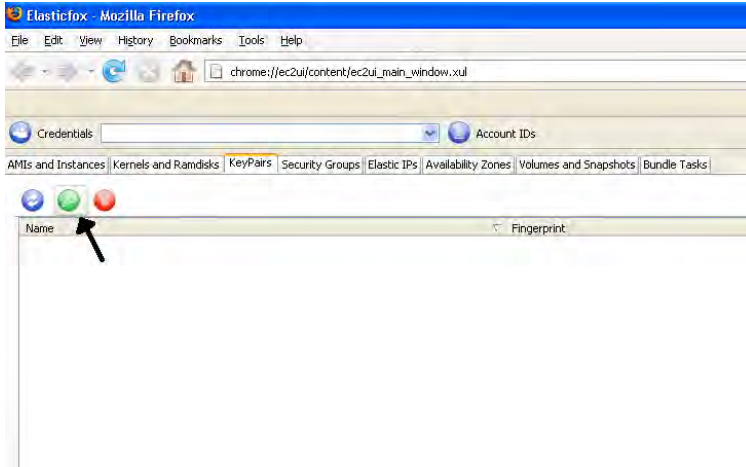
Elasticfox - Mozilla Firefox

File Edit View History Bookmarks Tools Help

chrome://ec2ui/content/ec2ui_main_window.xul

Credentials

Account IDs

AMIs and Instances | Kernels and Ramdisks | KeyPairs | Security Groups | Elastic IPs | Availability Zones | Volumes and Snapshots | Bundle Tasks

| Name | Fingerprint |
|---|---|